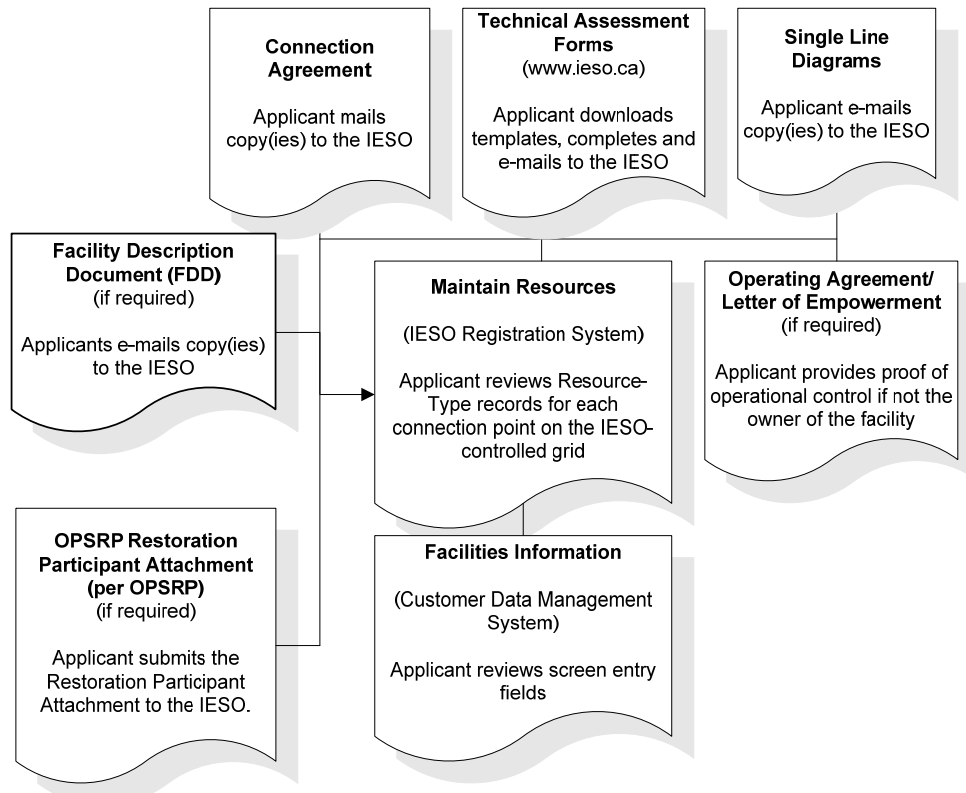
Connection Agreement

Applicant mails copy(ies) to the IESO

Technical Assessment Forms
(www.ieso.ca)

Applicant downloads templates, completes and e-mails to the IESO

Single Line Diagrams

Applicant e-mails copy(ies) to the IESO

Facility Description Document (FDD)
(if required)

Applicants e-mails copy(ies) to the IESO

Maintain Resources

(IESO Registration System)

Applicant reviews Resource-Type records for each connection point on the IESO-controlled grid

Operating Agreement/ Letter of Empowerment
(if required)

Applicant provides proof of operational control if not the owner of the facility

OPSRP Restoration Participant Attachment (per OPSRP)
(if required)

Applicant submits the Restoration Participant Attachment to the IESO.

Facilities Information

(Customer Data Management System)

Applicant reviews screen entry fields